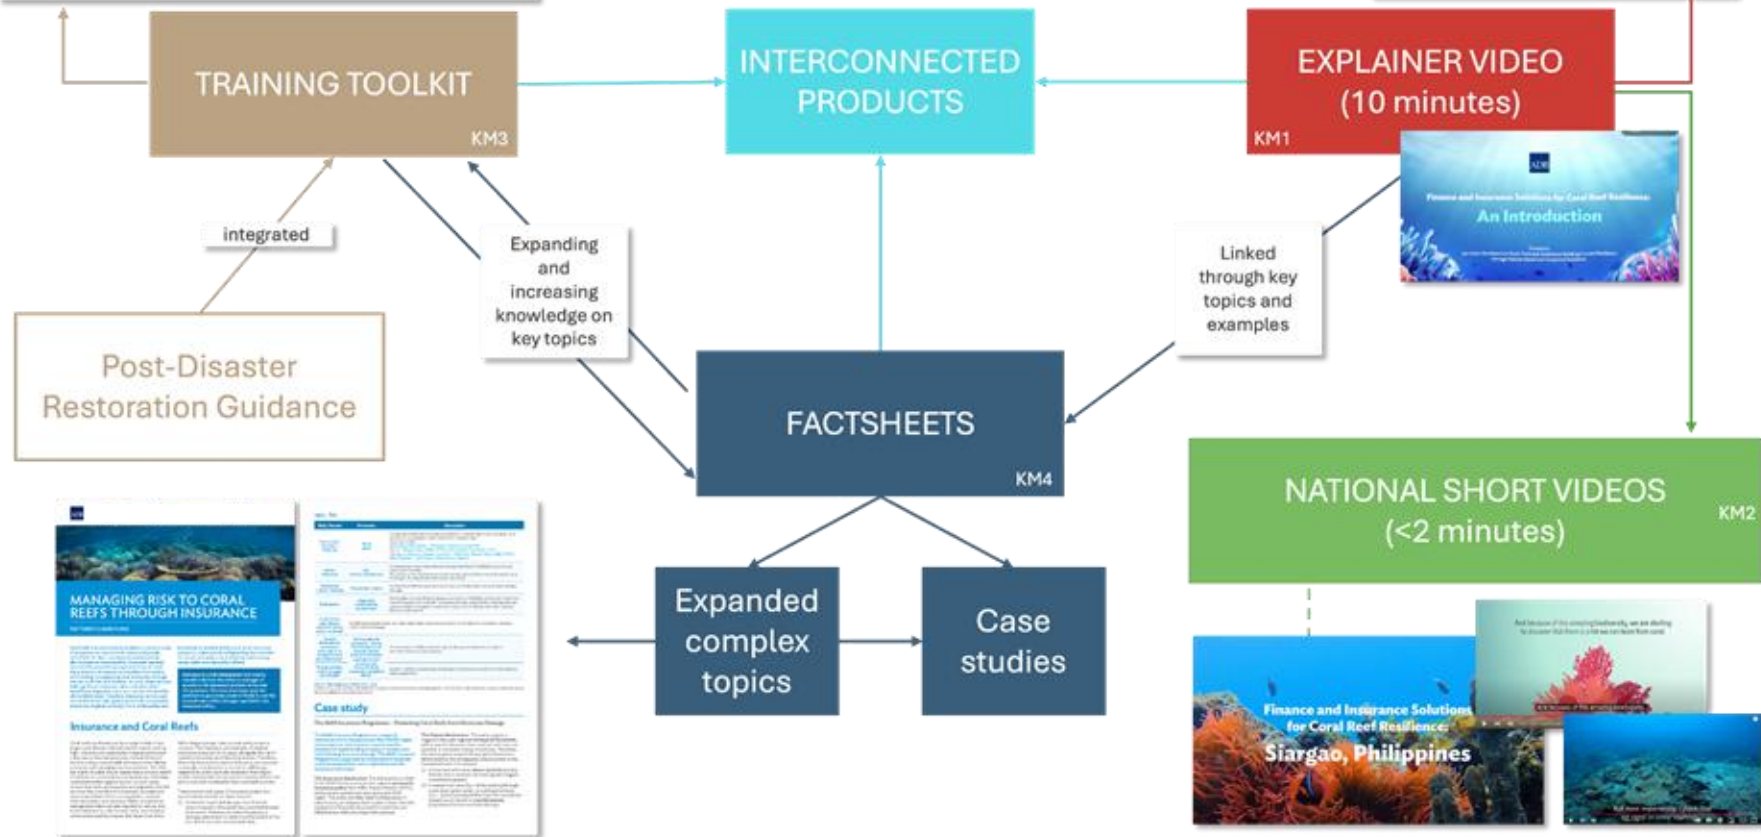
TRAINING TOOLKIT
KM3

INTERCONNECTED PRODUCTS

EXPLAINER VIDEO
(10 minutes)
KM1

ADB
Finance and Insurance Solutions for Coral Reef Resilience:
An Introduction

integrated

Expanding and increasing knowledge on key topics

Linked through key topics and examples

Post-Disaster Restoration Guidance

FACTSHEETS
KM4

NATIONAL SHORT VIDEOS
(<2 minutes)
KM2

ADB
MANAGING RISK TO CORAL REEFS THROUGH INSURANCE

Insurance and Coral Reefs

Case study

Expanded complex topics

Case studies

Finance and Insurance Solutions for Coral Reef Resilience:
Siargao, Philippines